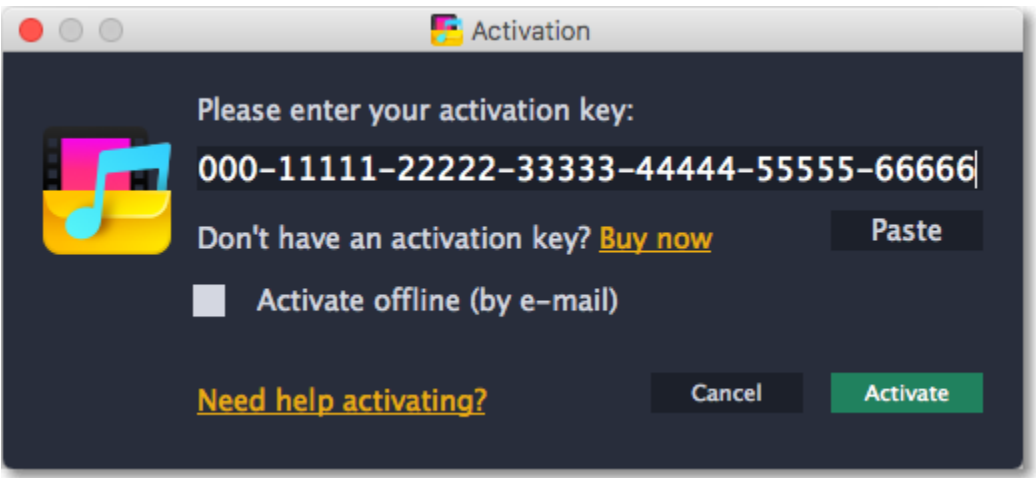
Activation

Please enter your activation key:

000-11111-22222-33333-44444-55555-66666

Don't have an activation key? Buy now

Paste

Activate offline (by e-mail)

Need help activating?

Cancel

Activate